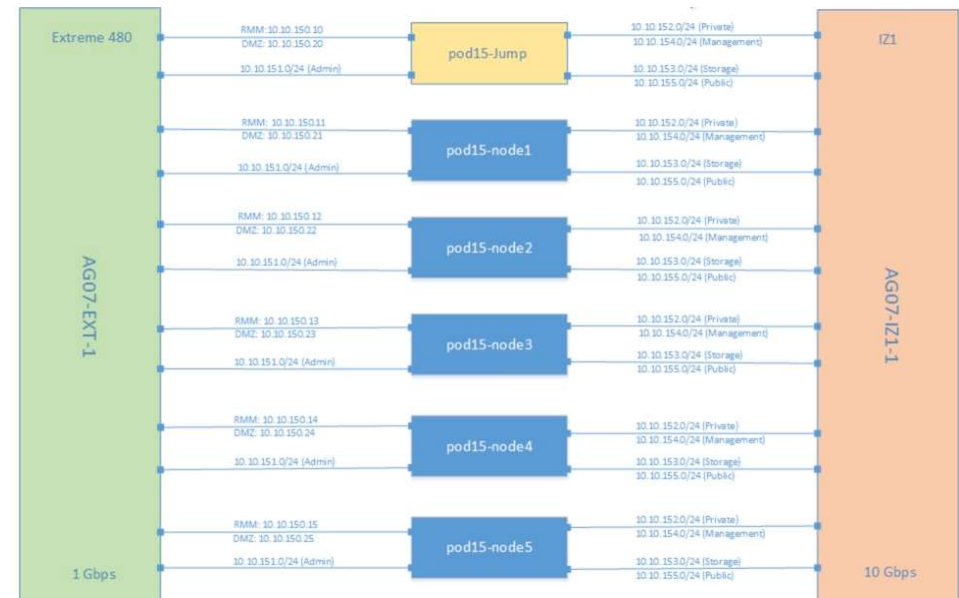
Extreme 480

AG07-EXT-1

1 Gbps

RMM: 10.10.150.10
DMZ: 10.10.150.20
10.10.151.0/24 (Admin)

pod15-Jump

10.10.152.0/24 (Private)
10.10.154.0/24 (Management)
10.10.153.0/24 (Storage)
10.10.155.0/24 (Public)

RMM: 10.10.150.11
DMZ: 10.10.150.21
10.10.151.0/24 (Admin)

pod15-node1

10.10.152.0/24 (Private)
10.10.154.0/24 (Management)
10.10.153.0/24 (Storage)
10.10.155.0/24 (Public)

RMM: 10.10.150.12
DMZ: 10.10.150.22
10.10.151.0/24 (Admin)

pod15-node2

10.10.152.0/24 (Private)
10.10.154.0/24 (Management)
10.10.153.0/24 (Storage)
10.10.155.0/24 (Public)

RMM: 10.10.150.13
DMZ: 10.10.150.23
10.10.151.0/24 (Admin)

pod15-node3

10.10.152.0/24 (Private)
10.10.154.0/24 (Management)
10.10.153.0/24 (Storage)
10.10.155.0/24 (Public)

RMM: 10.10.150.14
DMZ: 10.10.150.24
10.10.151.0/24 (Admin)

pod15-node4

10.10.152.0/24 (Private)
10.10.154.0/24 (Management)
10.10.153.0/24 (Storage)
10.10.155.0/24 (Public)

RMM: 10.10.150.15
DMZ: 10.10.150.25
10.10.151.0/24 (Admin)

pod15-node5

10.10.152.0/24 (Private)
10.10.154.0/24 (Management)
10.10.153.0/24 (Storage)
10.10.155.0/24 (Public)

IZ1

AG07-IZ1-1

10 Gbps